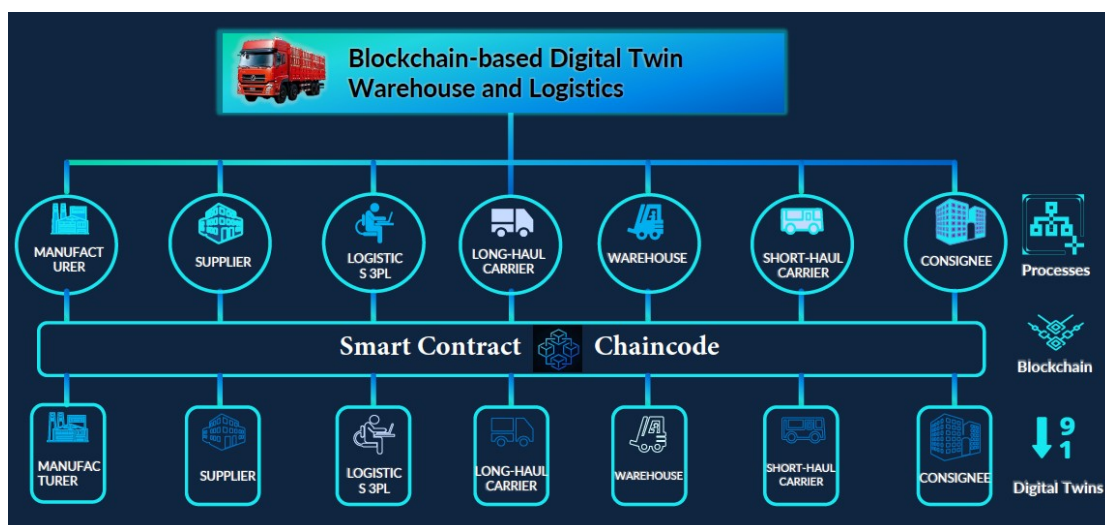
Blockchain-based Digital Twin Warehouse and Logistics

MANUFACTURER

SUPPLIER

LOGISTICS 3PL

LONG-HAUL CARRIER

WAREHOUSE

SHORT-HAUL CARRIER

CONSIGNEE

Processes

Smart Contract Chaincode

Blockchain

MANUFACTURER

SUPPLIER

LOGISTICS 3PL

LONG-HAUL CARRIER

WAREHOUSE

SHORT-HAUL CARRIER

CONSIGNEE

9
1

Digital Twins